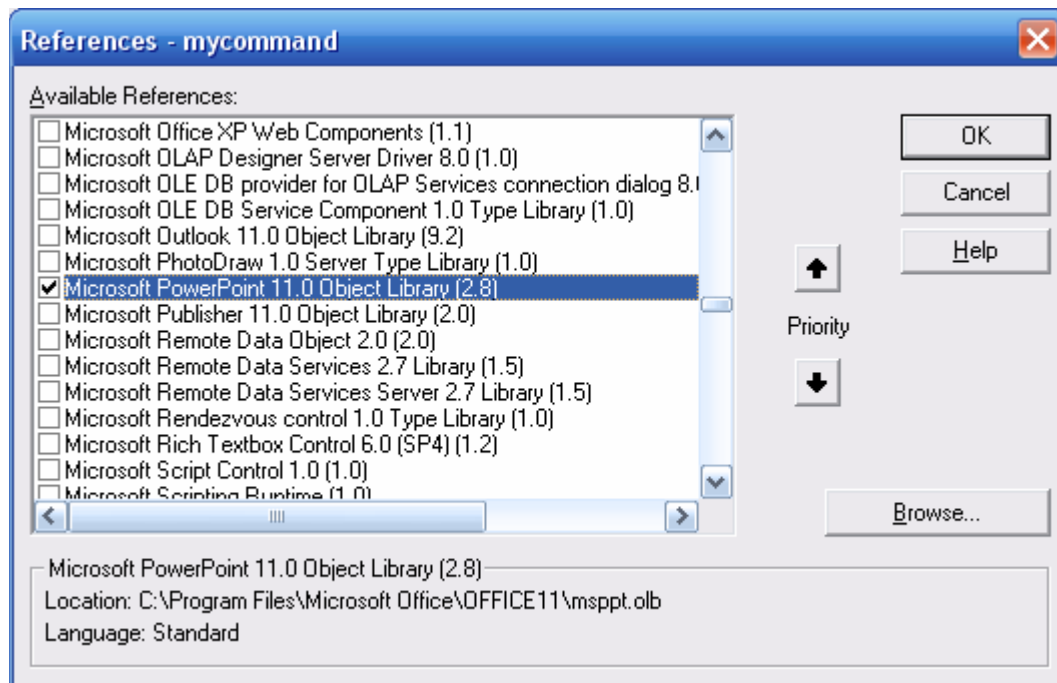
References - mycommand

Available References:

Microsoft Office XP Web Components (1.1)
Microsoft OLAP Designer Server Driver 8.0 (1.0)
Microsoft OLE DB provider for OLAP Services connection dialog 8.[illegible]
Microsoft OLE DB Service Component 1.0 Type Library (1.0)
Microsoft Outlook 11.0 Object Library (9.2)
Microsoft PhotoDraw 1.0 Server Type Library (1.0)
Microsoft PowerPoint 11.0 Object Library (2.8)
Microsoft Publisher 11.0 Object Library (2.0)
Microsoft Remote Data Object 2.0 (2.0)
Microsoft Remote Data Services 2.7 Library (1.5)
Microsoft Remote Data Services Server 2.7 Library (1.5)
Microsoft Rendezvous control 1.0 Type Library (1.0)
Microsoft Rich Textbox Control 6.0 (SP4) (1.2)
Microsoft Script Control 1.0 (1.0)
Microsoft Scripting Runtime (1.0)

OK
Cancel
Help

Priority

Browse...

Microsoft PowerPoint 11.0 Object Library (2.8)
Location: C:\Program Files\Microsoft Office\OFFICE11\msppt.olb
Language: Standard